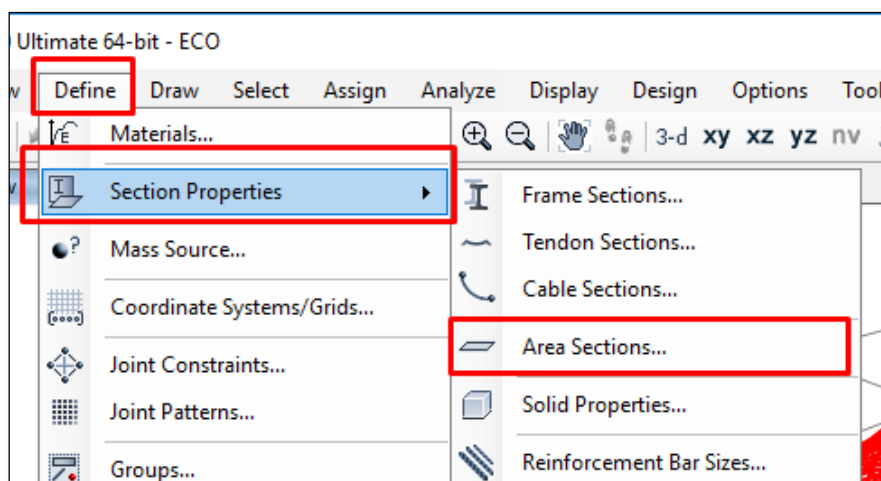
Ultimate 64-bit - ECO

w Define Draw Select Assign Analyze Display Design Options Tool

Materials...

Section Properties

Mass Source...

Coordinate Systems/Grids...

Joint Constraints...

Joint Patterns...

Groups...

3-d xy xz yz nv

Frame Sections...

Tendon Sections...

Cable Sections...

Area Sections...

Solid Properties...

Reinforcement Bar Sizes...